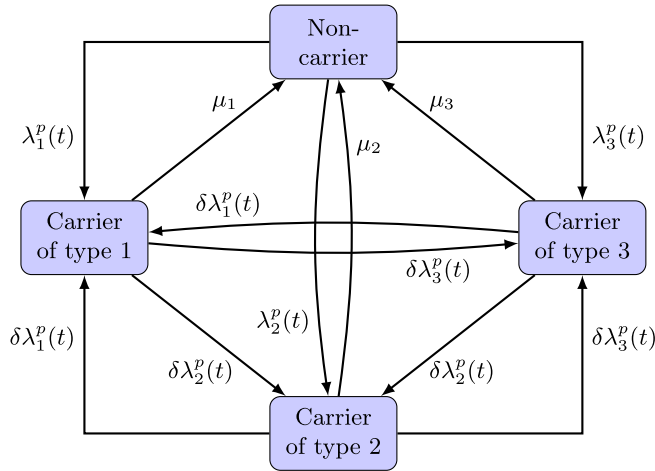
Non-carrier

$\lambda_1^p(t)$

$\mu_1$

$\mu_3$

$\lambda_3^p(t)$

$\mu_2$

$\delta\lambda_1^p(t)$

Carrier of type 1

Carrier of type 3

$\delta\lambda_3^p(t)$

$\delta\lambda_1^p(t)$

$\lambda_2^p(t)$

$\delta\lambda_3^p(t)$

$\delta\lambda_2^p(t)$

$\delta\lambda_2^p(t)$

Carrier of type 2